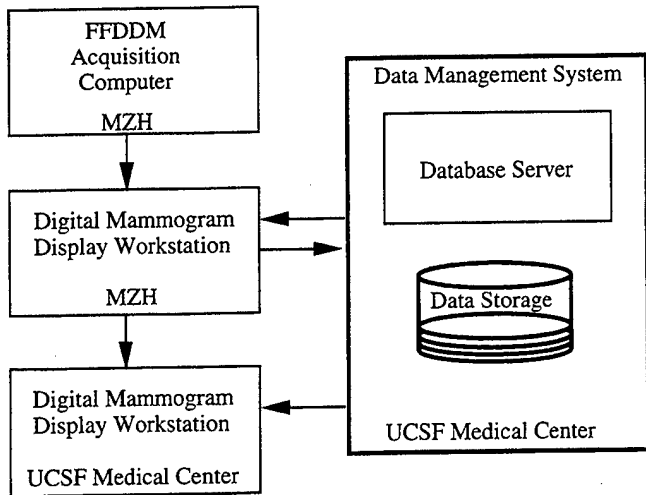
FFDDM Acquisition Computer

MZH

Digital Mammogram Display Workstation

MZH

Digital Mammogram Display Workstation

UCSF Medical Center

Data Management System

Database Server

Data Storage

UCSF Medical Center